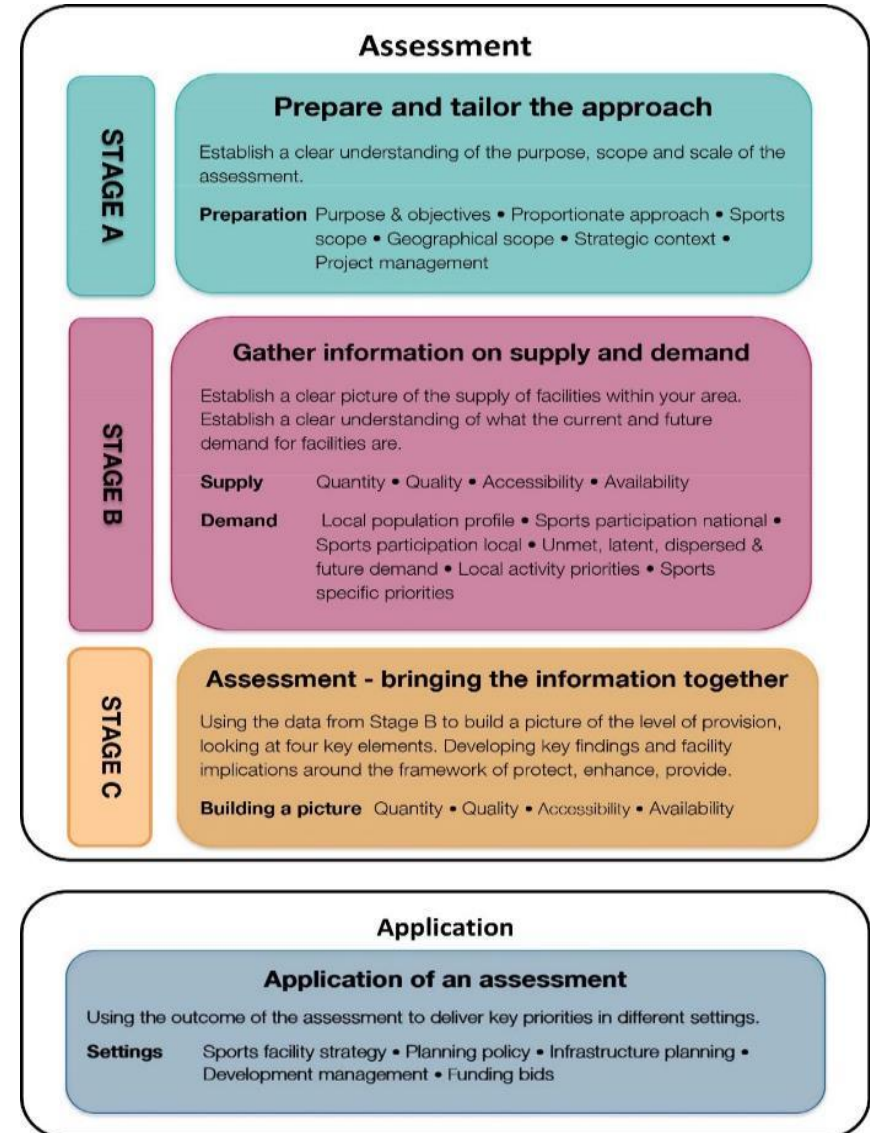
Assessment

STAGE A

Prepare and tailor the approach

Establish a clear understanding of the purpose, scope and scale of the assessment.

Preparation Purpose & objectives • Proportionate approach • Sports scope • Geographical scope • Strategic context • Project management

STAGE B

Gather information on supply and demand

Establish a clear picture of the supply of facilities within your area. Establish a clear understanding of what the current and future demand for facilities are.

Supply Quantity • Quality • Accessibility • Availability

Demand Local population profile • Sports participation national • Sports participation local • Unmet, latent, dispersed & future demand • Local activity priorities • Sports specific priorities

STAGE C

Assessment - bringing the information together

Using the data from Stage B to build a picture of the level of provision, looking at four key elements. Developing key findings and facility implications around the framework of protect, enhance, provide.

Building a picture Quantity • Quality • Accessibility • Availability

Application

Application of an assessment

Using the outcome of the assessment to deliver key priorities in different settings.

Settings Sports facility strategy • Planning policy • Infrastructure planning • Development management • Funding bids